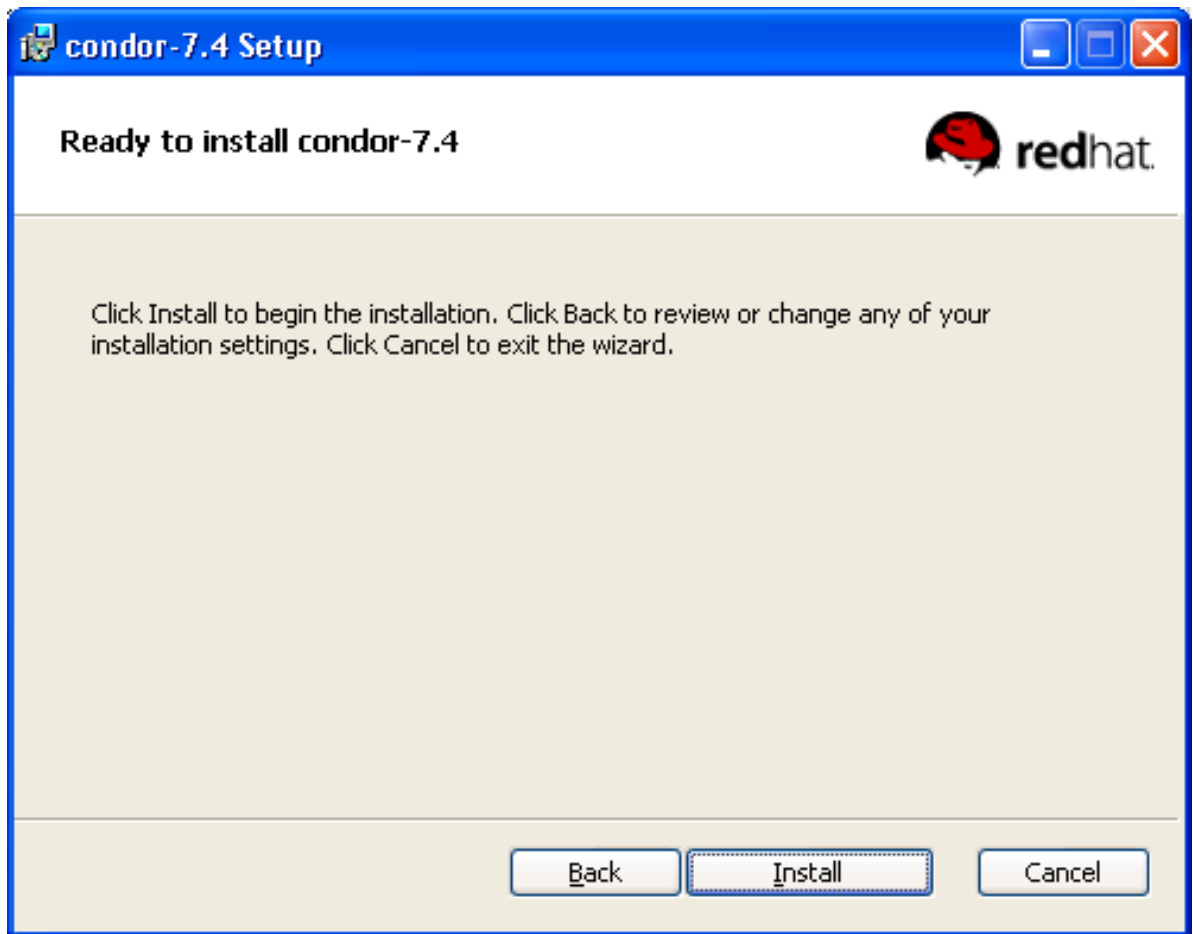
condor-7.4 Setup

Ready to install condor-7.4

redhat.

Click Install to begin the installation. Click Back to review or change any of your installation settings. Click Cancel to exit the wizard.

Back Install Cancel